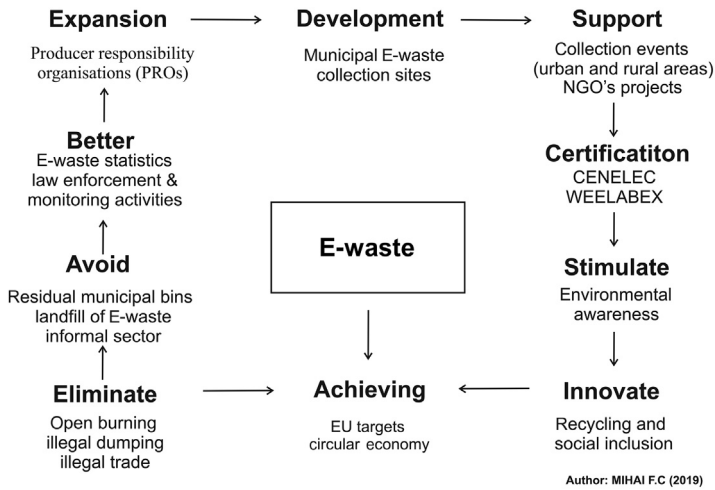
Expansion

Producer responsibility organisations (PROs)

Development

Municipal E-waste collection sites

Support

Collection events (urban and rural areas) NGO's projects

Better

E-waste statistics law enforcement & monitoring activities

Certificatiton

CENELEC WEELABEX

E-waste

Avoid

Residual municipal bins landfill of E-waste informal sector

Stimulate

Environmental awareness

Eliminate

Open burning illegal dumping illegal trade

Achieving

EU targets circular economy

Innovate

Recycling and social inclusion

Author: MIHAI F.C (2019)